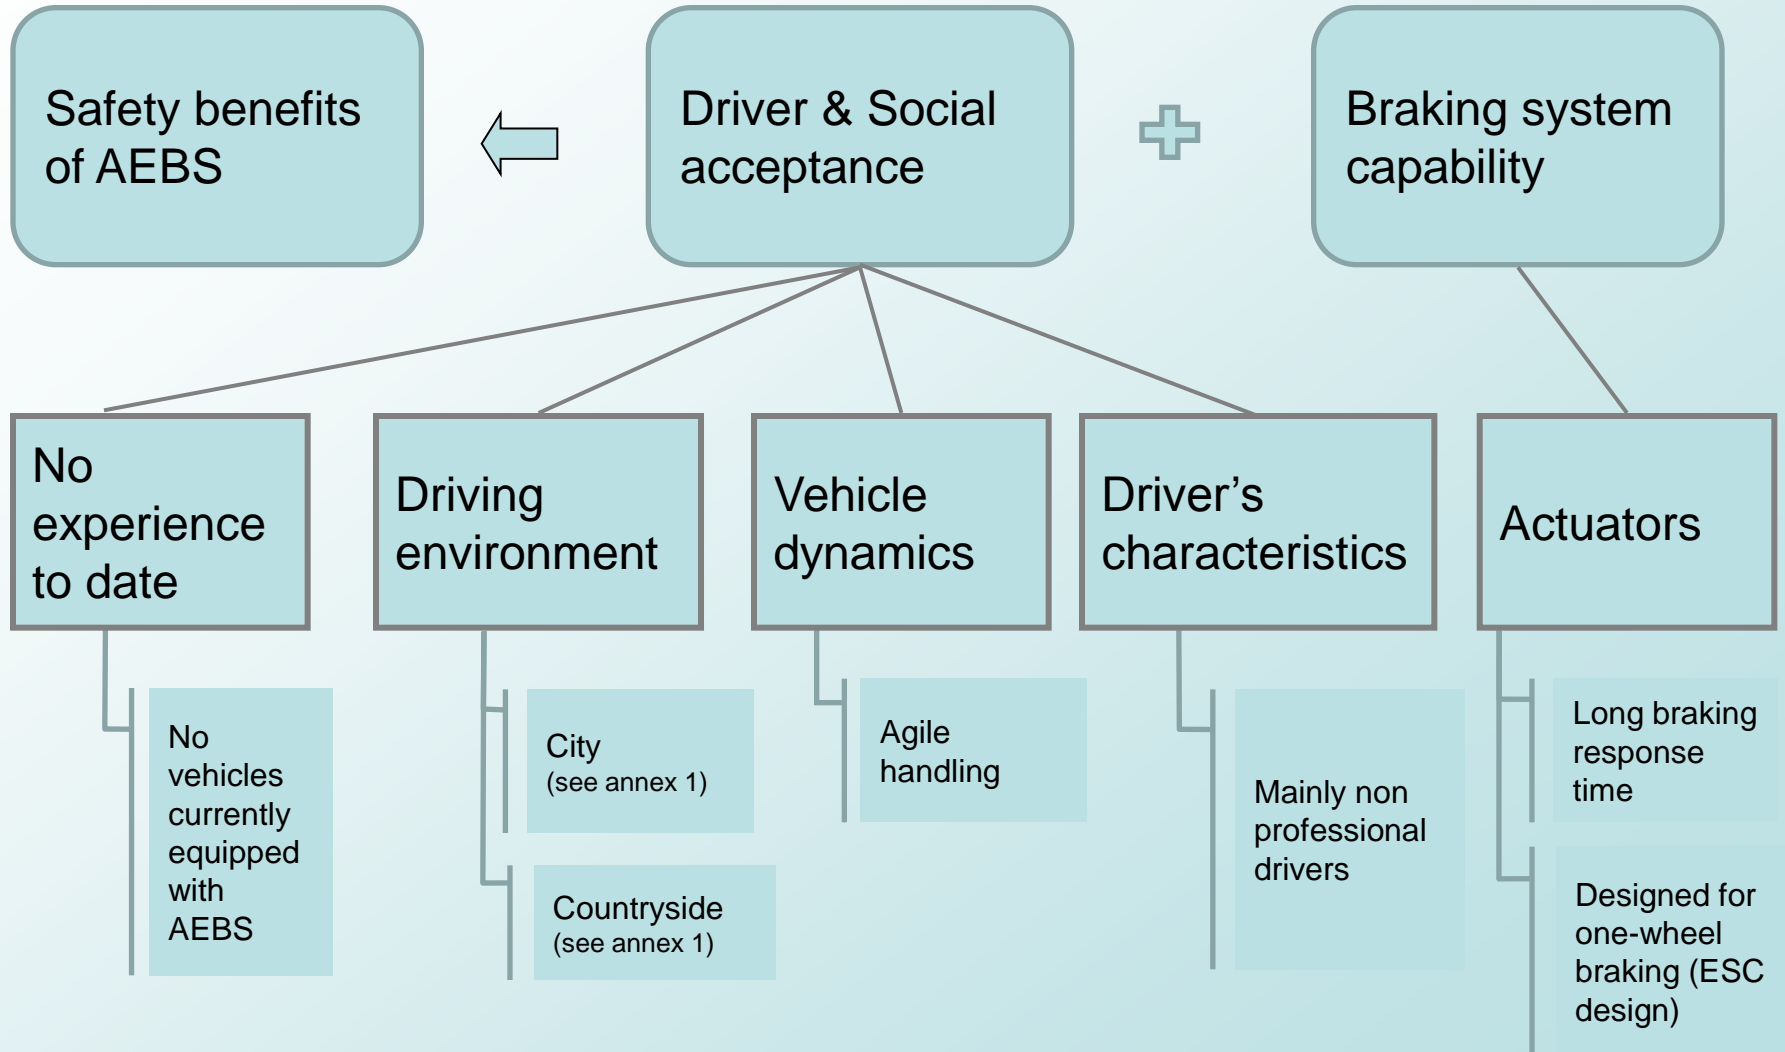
Safety benefits of AEBS

Driver & Social acceptance

Braking system capability

No experience to date

Driving environment

Vehicle dynamics

Driver’s characteristics

Actuators

No vehicles currently equipped with AEBS

City
(see annex 1)

Countryside
(see annex 1)

Agile handling

Mainly non professional drivers

Long braking response time

Designed for one-wheel braking (ESC design)